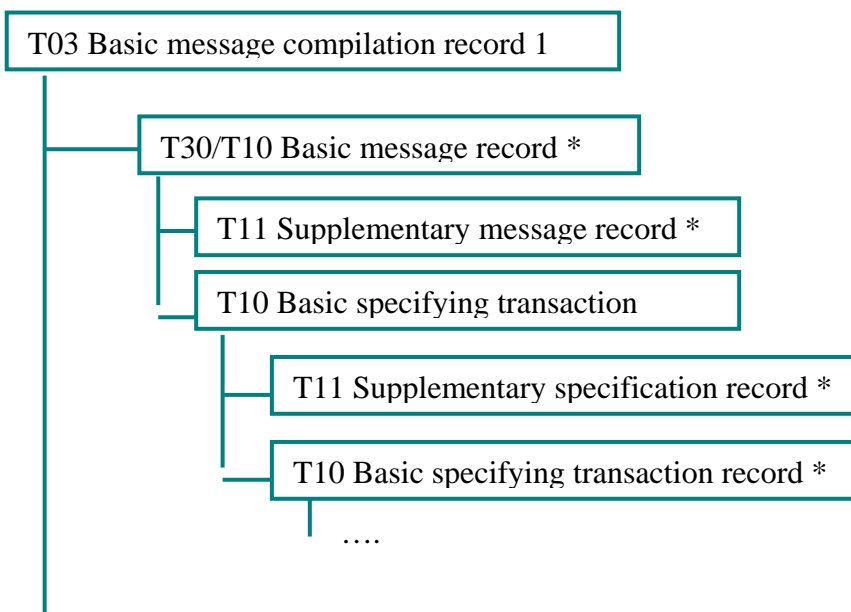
T03 Basic message compilation record 1

T30/T10 Basic message record *

T11 Supplementary message record *

T10 Basic specifying transaction

T11 Supplementary specification record *

T10 Basic specifying transaction record *

….